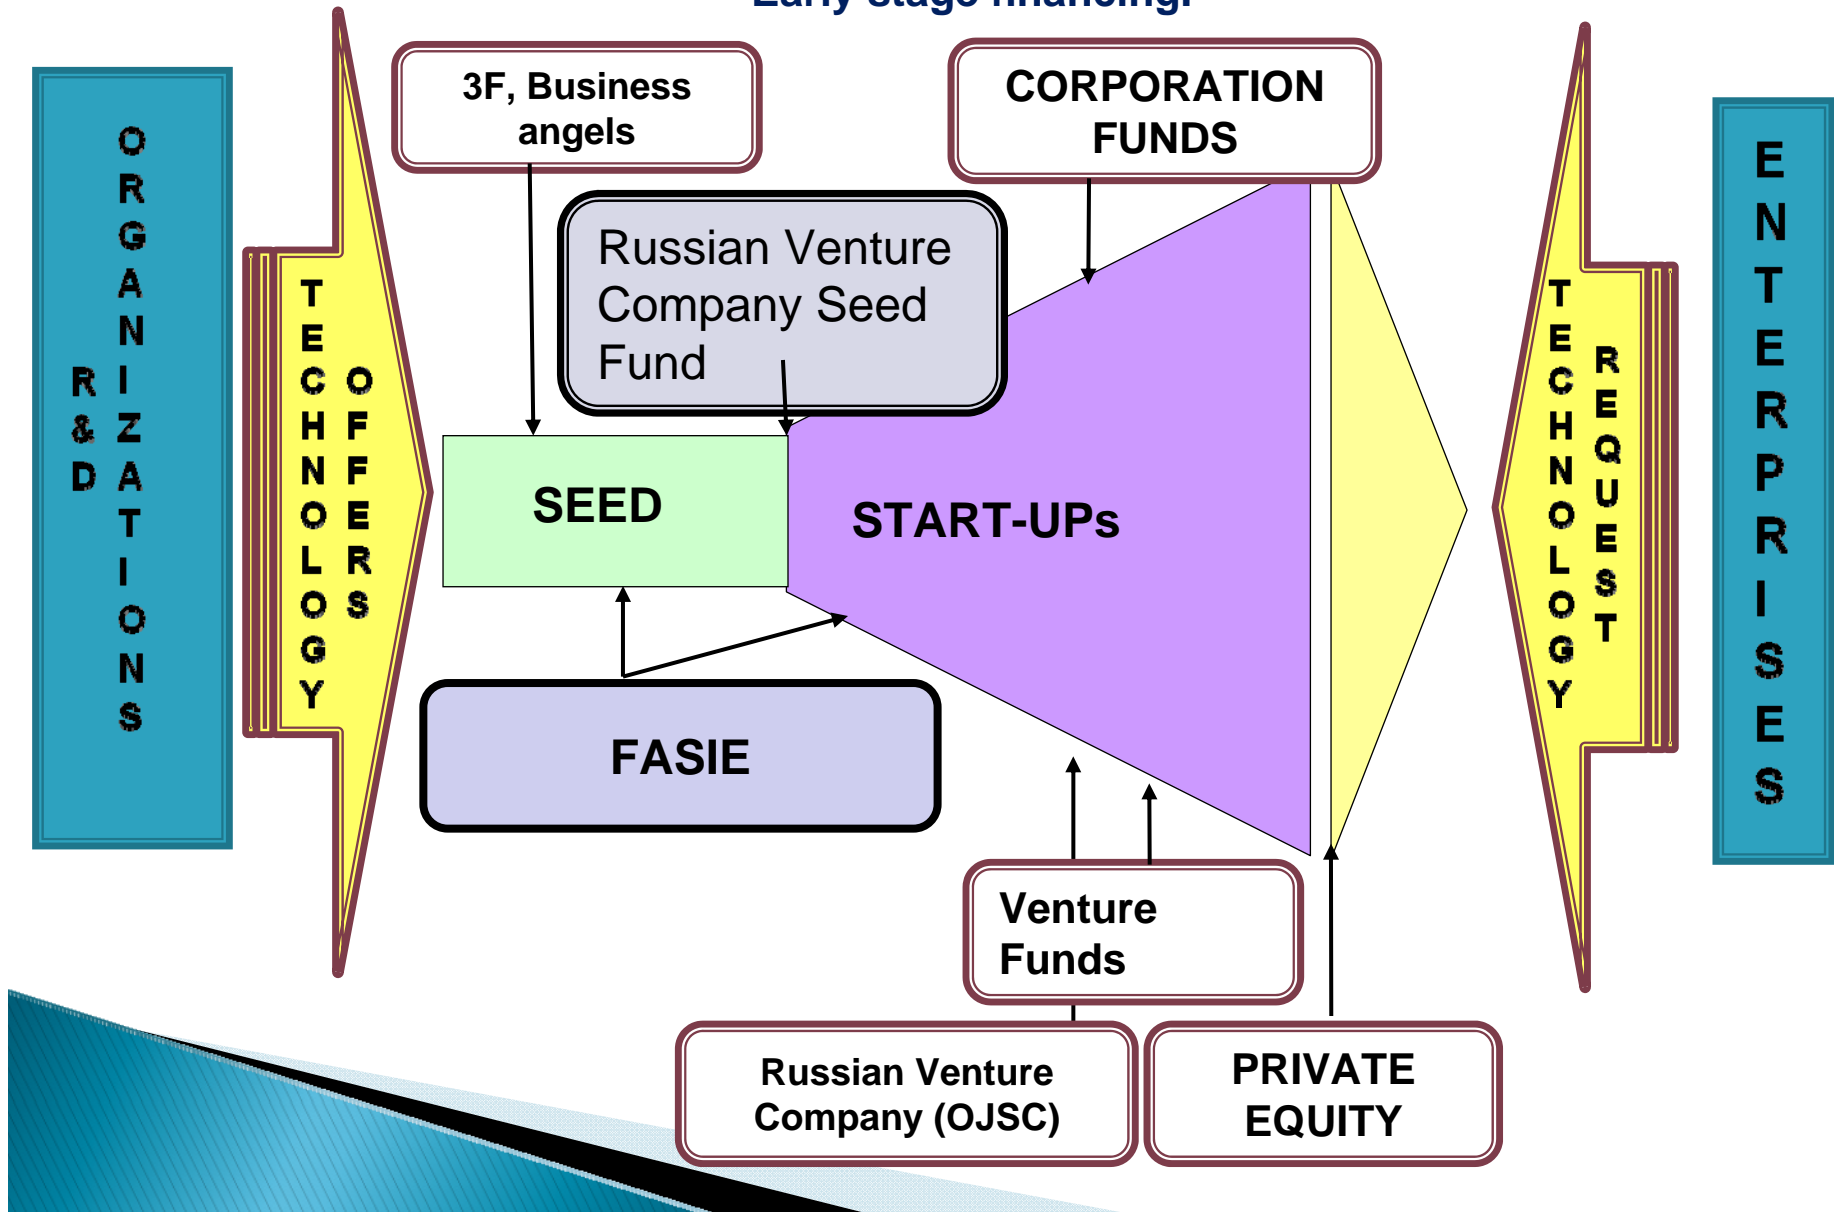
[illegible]

R&D ORGANIZATIONS

TECHNOLOGY OFFERS

3F, Business angels

CORPORATION FUNDS

Russian Venture Company Seed Fund

SEED

START-UPs

FASIE

Venture Funds

Russian Venture Company (OJSC)

PRIVATE EQUITY

TECHNOLOGY REQUEST

ENTERPRISES